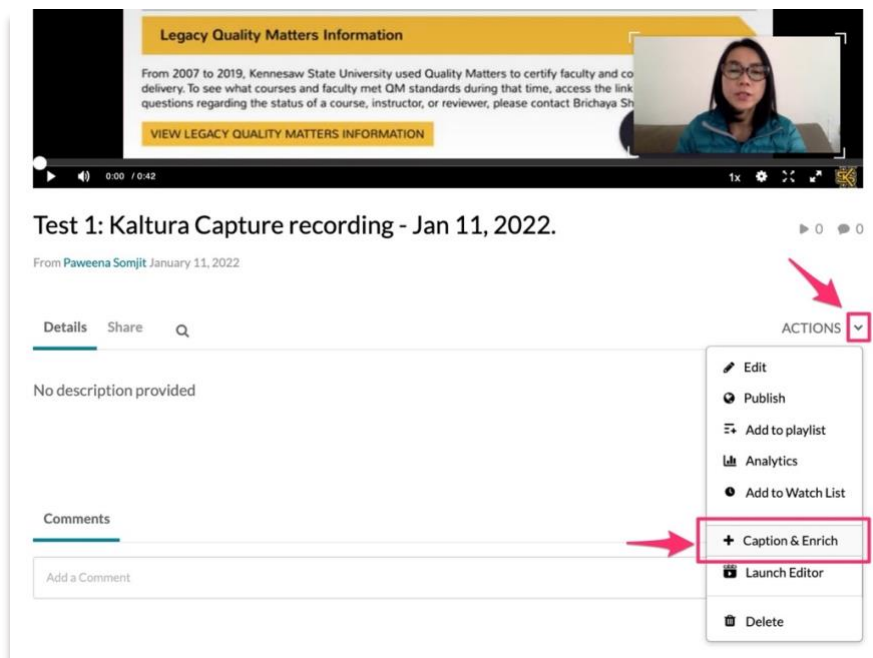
Legacy Quality Matters Information

From 2007 to 2019, Kennesaw State University used Quality Matters to certify faculty and co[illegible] delivery. To see what courses and faculty met QM standards during that time, access the link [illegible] questions regarding the status of a course, instructor, or reviewer, please contact Brichaya Sh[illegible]

VIEW LEGACY QUALITY MATTERS INFORMATION

0:00 / 0:42

1x

Test 1: Kaltura Capture recording - Jan 11, 2022.

0 0

From Paweena Somjit January 11, 2022

Details Share

ACTIONS

No description provided

Edit
Publish
Add to playlist
Analytics
Add to Watch List
Caption & Enrich
Launch Editor
Delete

Comments

Add a Comment